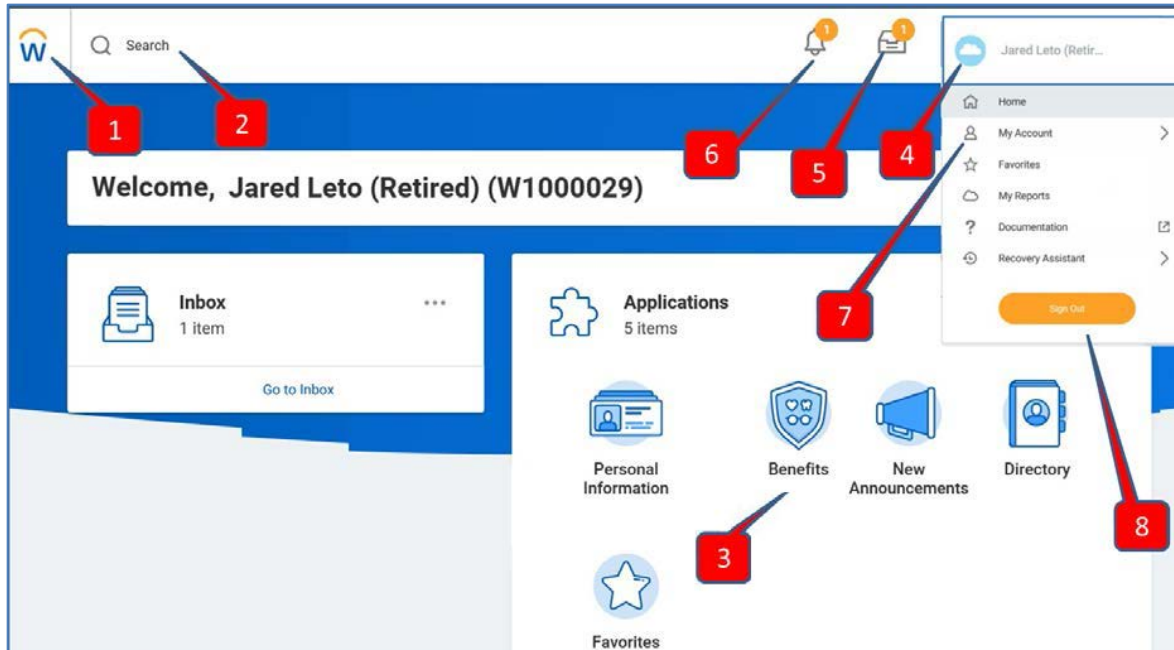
W

Search

1

2

1

1

6

5

4

Jared Leto (Retir...

Home

My Account

Favorites

My Reports

Documentation

Recovery Assistant

Sign Out

Welcome, Jared Leto (Retired) (W1000029)

Inbox
1 item

Go to Inbox

Applications
5 items

7

Personal Information

Benefits

New Announcements

Directory

3

8

Favorites